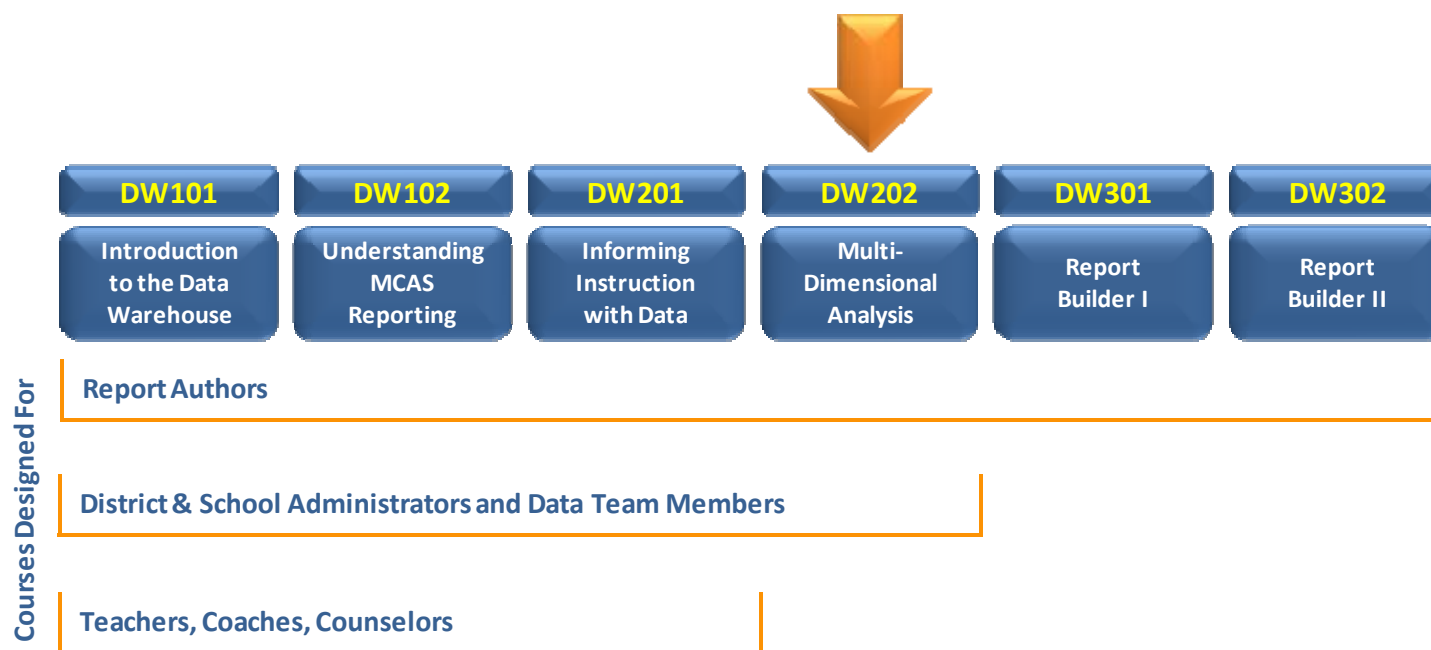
DW101
Introduction to the Data Warehouse

DW102
Understanding MCAS Reporting

DW201
Informing Instruction with Data

DW202
Multi-Dimensional Analysis

DW301
Report Builder I

DW302
Report Builder II

Courses Designed For

Report Authors

District & School Administrators and Data Team Members

Teachers, Coaches, Counselors